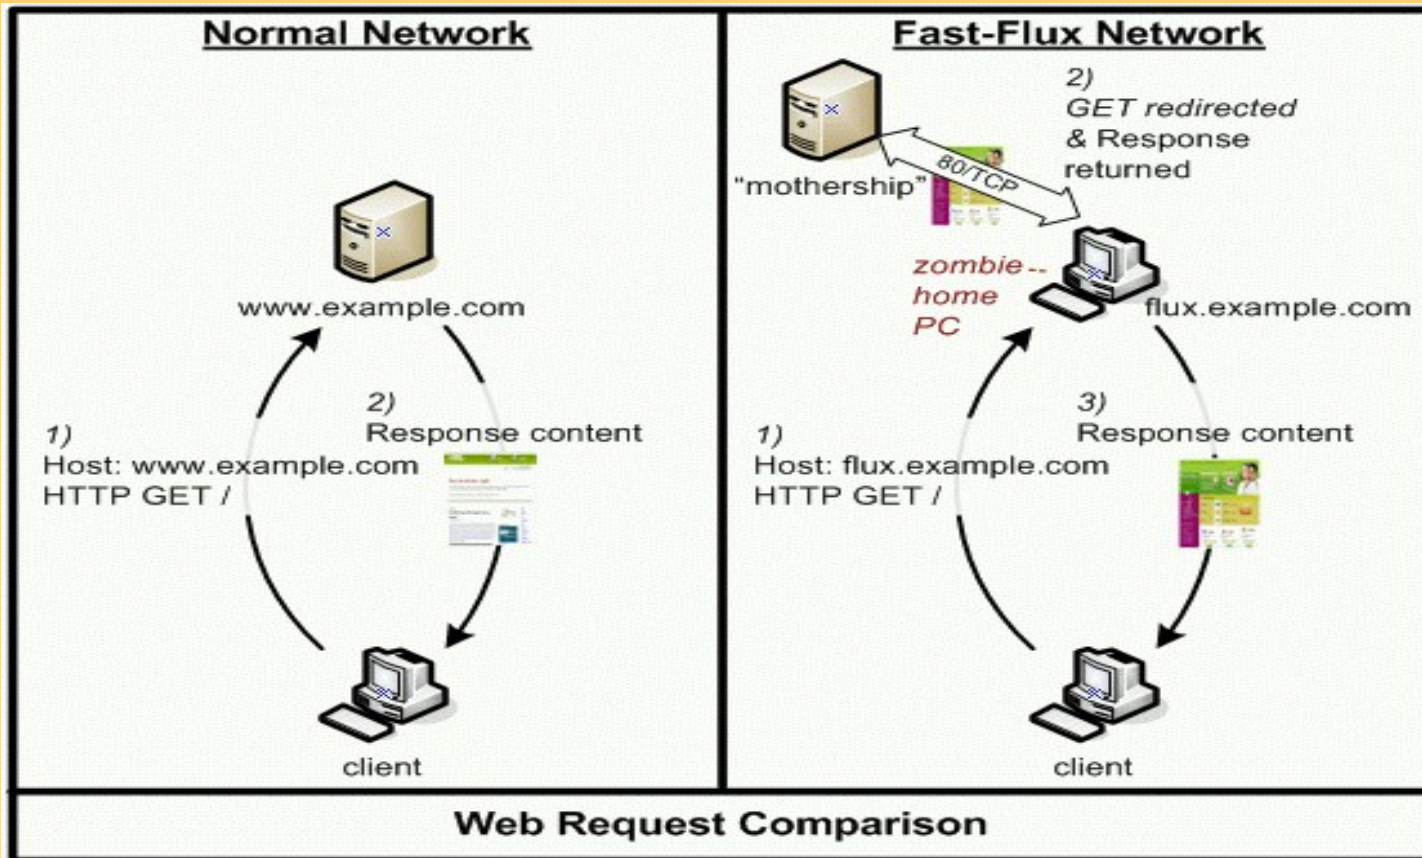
Normal Network

www.example.com

1)
Host: www.example.com
HTTP GET /

2)
Response content

client

Fast-Flux Network

"mothership"

80/TCP

2)
GET redirected
& Response
returned

zombie -- home PC

flux.example.com

1)
Host: flux.example.com
HTTP GET /

3)
Response content

client

Web Request Comparison